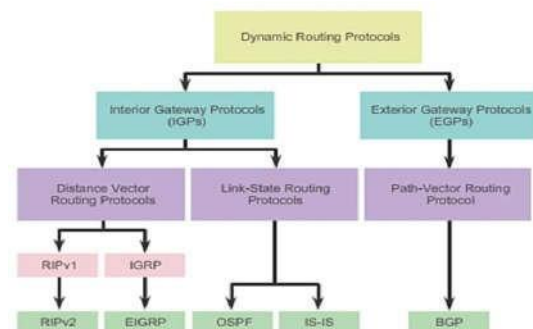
Dynamic Routing Protocols

Interior Gateway Protocols (IGPs)

Exterior Gateway Protocols (EGPs)

Distance Vector Routing Protocols

Link-State Routing Protocols

Path-Vector Routing Protocol

RIPv1

IGRP

RIPv2

EIGRP

OSPF

IS-IS

BGP